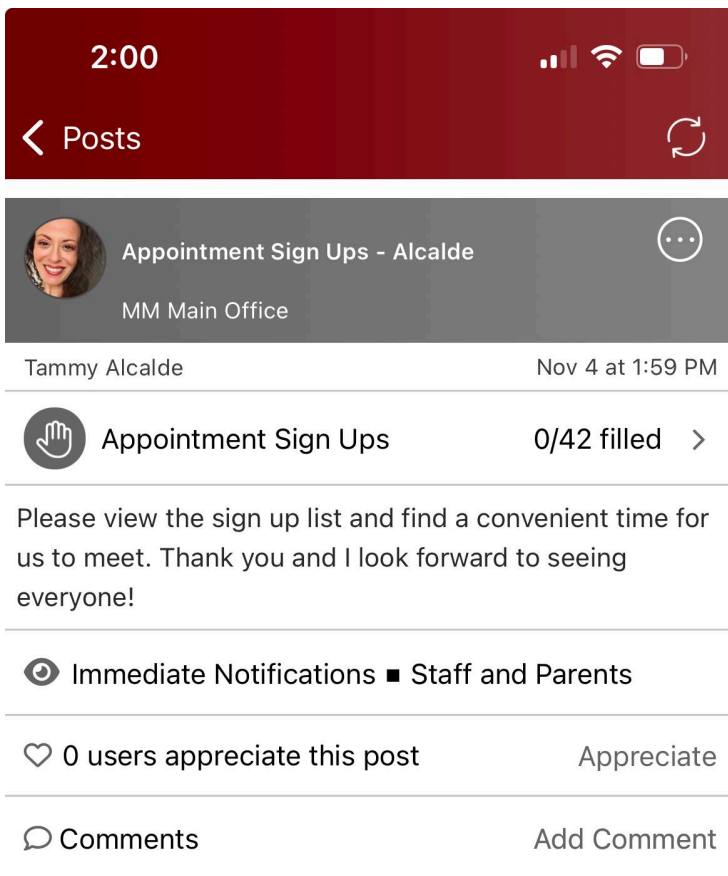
2:00

Posts

Appointment Sign Ups - Alcalde

MM Main Office

Tammy Alcalde

Nov 4 at 1:59 PM

Appointment Sign Ups 0/42 filled

Please view the sign up list and find a convenient time for us to meet. Thank you and I look forward to seeing everyone!

Immediate Notifications ■ Staff and Parents

0 users appreciate this post

Appreciate

Comments

Add Comment